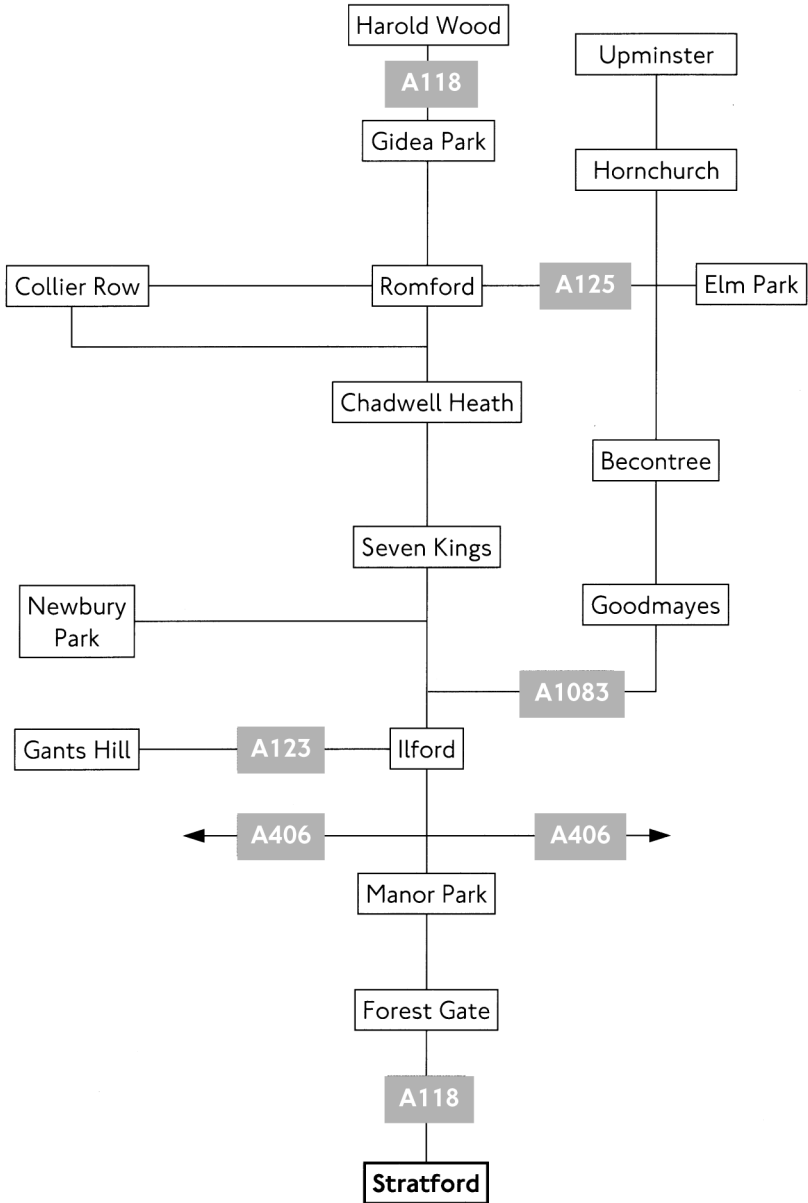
Harold Wood
A118
Gidea Park
Upminster
Hornchurch
Collier Row
Romford
A125
Elm Park
Chadwell Heath
Becontree
Seven Kings
Newbury Park
Goodmayes
A1083
Gants Hill
A123
Ilford
A406
A406
Manor Park
Forest Gate
A118
Stratford